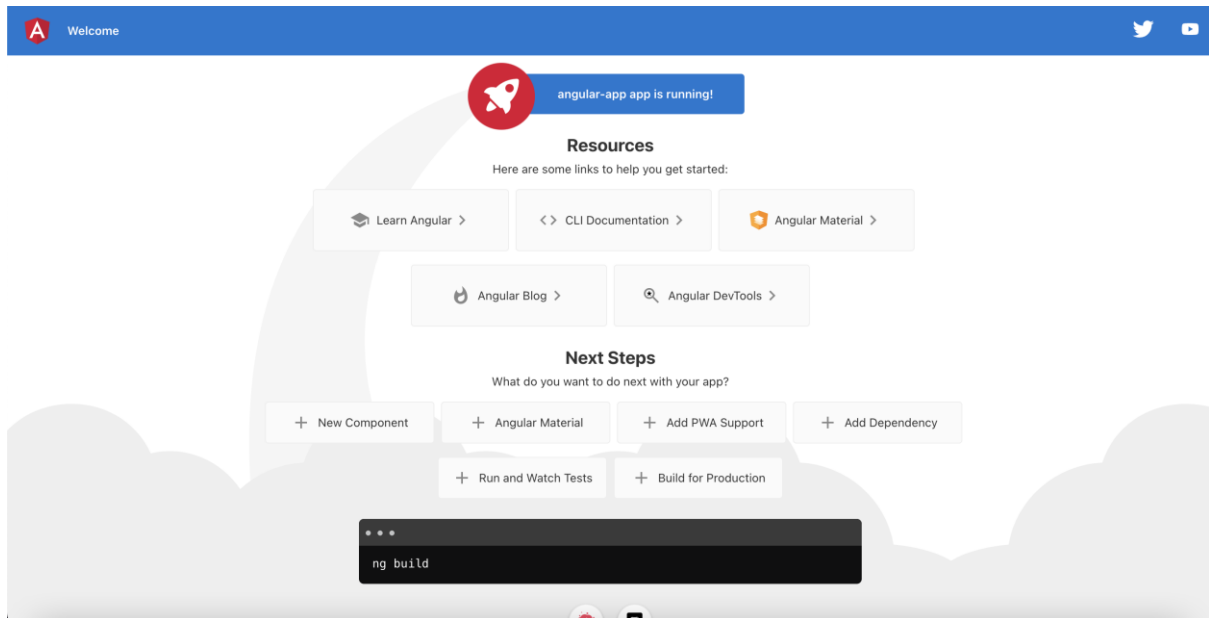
Welcome

angular-app app is running!

Resources

Here are some links to help you get started:

Learn Angular >

<> CLI Documentation >

Angular Material >

Angular Blog >

Angular DevTools >

Next Steps

What do you want to do next with your app?

+ New Component

+ Angular Material

+ Add PWA Support

+ Add Dependency

+ Run and Watch Tests

+ Build for Production

ng build